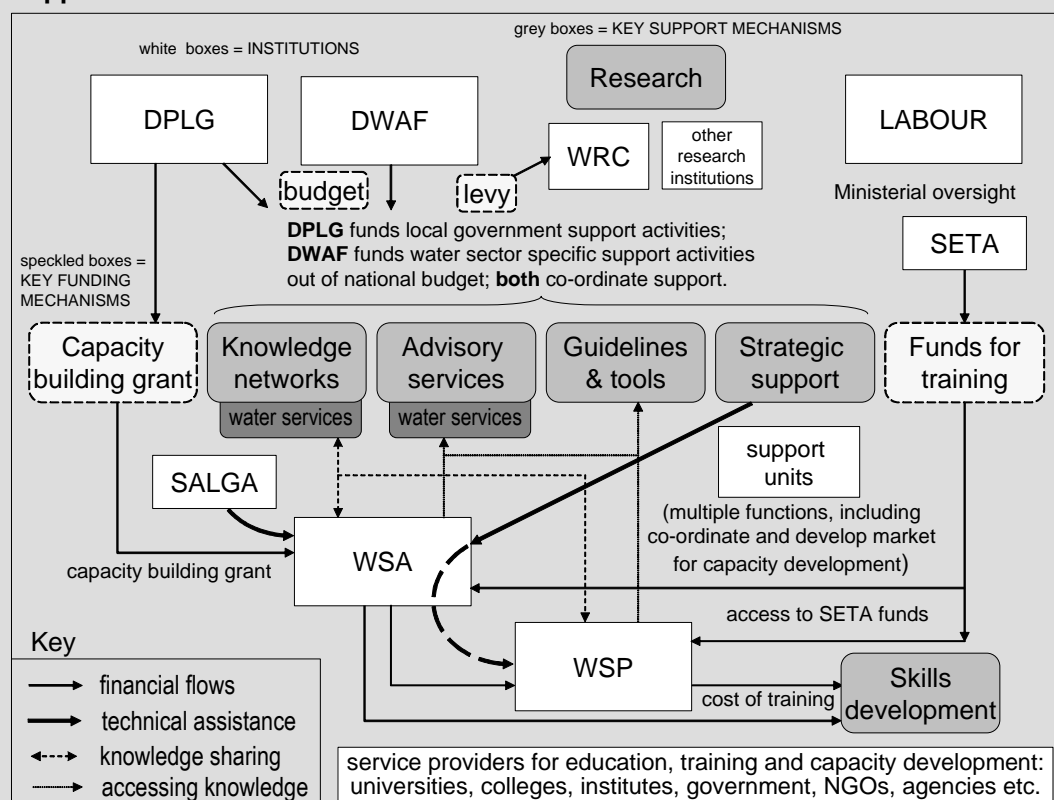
grey boxes = KEY SUPPORT MECHANISMS

white boxes = INSTITUTIONS

Research

DPLG

DWAF

LABOUR

WRC

other research institutions

budget

levy

Ministerial oversight

**DPLG** funds local government support activities; **DWAF** funds water sector specific support activities out of national budget; **both** co-ordinate support.

speckled boxes = KEY FUNDING MECHANISMS

SETA

Capacity building grant

Knowledge networks

water services

Advisory services

water services

Guidelines & tools

Strategic support

Funds for training

support units

SALGA

(multiple functions, including co-ordinate and develop market for capacity development)

WSA

capacity building grant

access to SETA funds

Key

financial flows

technical assistance

knowledge sharing

accessing knowledge

WSP

cost of training

Skills development

service providers for education, training and capacity development: universities, colleges, institutes, government, NGOs, agencies etc.